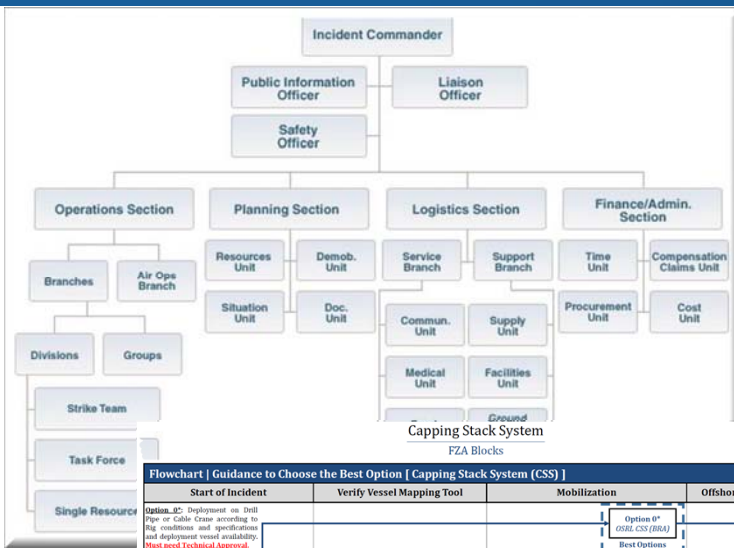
Incident Commander

Public Information Officer

Liaison Officer

Safety Officer

Operations Section

Planning Section

Logistics Section

Finance/Admin. Section

Branches

Air Ops Branch

Resources Unit

Demob. Unit

Service Branch

Support Branch

Time Unit

Compensation Claims Unit

Situation Unit

Doc. Unit

Commun. Unit

Supply Unit

Procurement Unit

Cost Unit

Divisions

Groups

Medical Unit

Facilities Unit

Strike Team

Ground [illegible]

Task Force

Single Resource

Capping Stack System

FZA Blocks

Flowchart | Guidance to Choose the Best Option [ Capping Stack System (CSS) ]

| Start of Incident | Verify Vessel Mapping Tool | Mobilization | Offshor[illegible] |
|---|---|---|---|
| Option 0*: Deployment on Drill Pipe or Cable Crane according to Rig conditions and specifications and deployment vessel availability. Must need Technical Approval. | | Option 0* OSRL CSS (BRA) Best Options | |